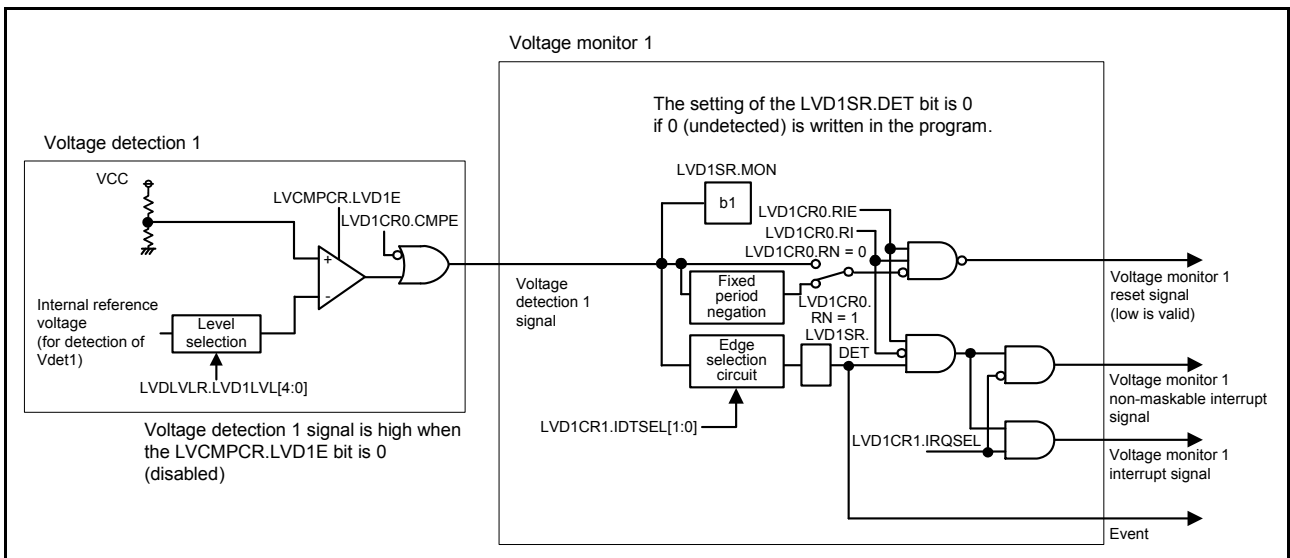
Voltage monitor 1

The setting of the LVD1SR.DET bit is 0 if 0 (undetected) is written in the program.

Voltage detection 1

VCC

LVCMPCR.LVD1E

LVD1CR0.CMPE

+

-

Internal reference voltage (for detection of Vdet1)

Level selection

LVDLVLR.LVD1LVL[4:0]

Voltage detection 1 signal is high when the LVCMPCR.LVD1E bit is 0 (disabled)

Voltage detection 1 signal

LVD1SR.MON

b1

LVD1CR0.RIE

LVD1CR0.RI

LVD1CR0.RN = 0

Fixed period negation

LVD1CR0. RN = 1

LVD1SR. DET

Edge selection circuit

LVD1CR1.IDTSEL[1:0]

LVD1CR1.IRQSEL

Voltage monitor 1 reset signal (low is valid)

Voltage monitor 1 non-maskable interrupt signal

Voltage monitor 1 interrupt signal

Event